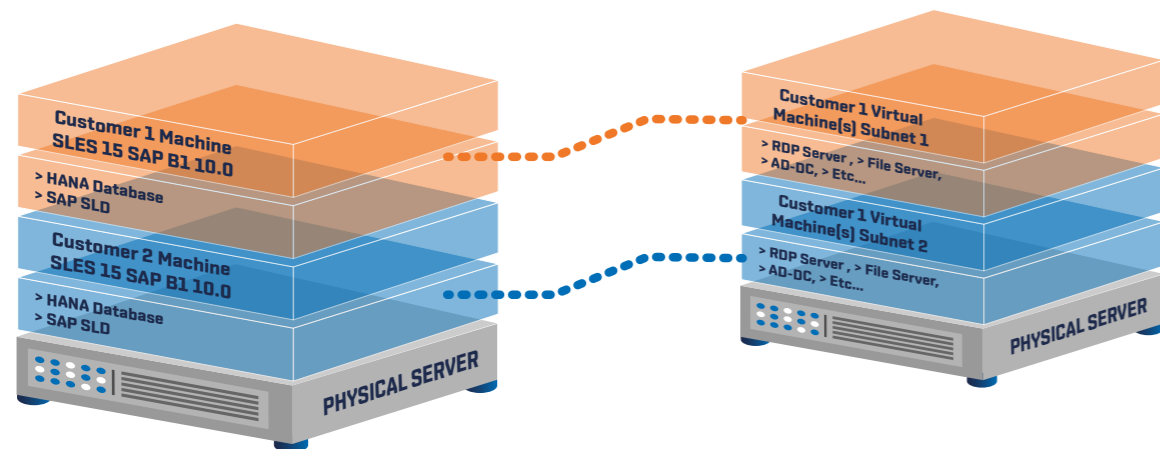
Customer 1 Machine
SLES 15 SAP B1 10.0

> HANA Database
> SAP SLD

Customer 2 Machine
SLES 15 SAP B1 10.0

> HANA Database
> SAP SLD

PHYSICAL SERVER

Customer 1 Virtual
Machine(s) Subnet 1

> RDP Server , > File Server,
> AD-DC, > Etc...

Customer 1 Virtual
Machine(s) Subnet 2

> RDP Server , > File Server,
> AD-DC, > Etc...

PHYSICAL SERVER